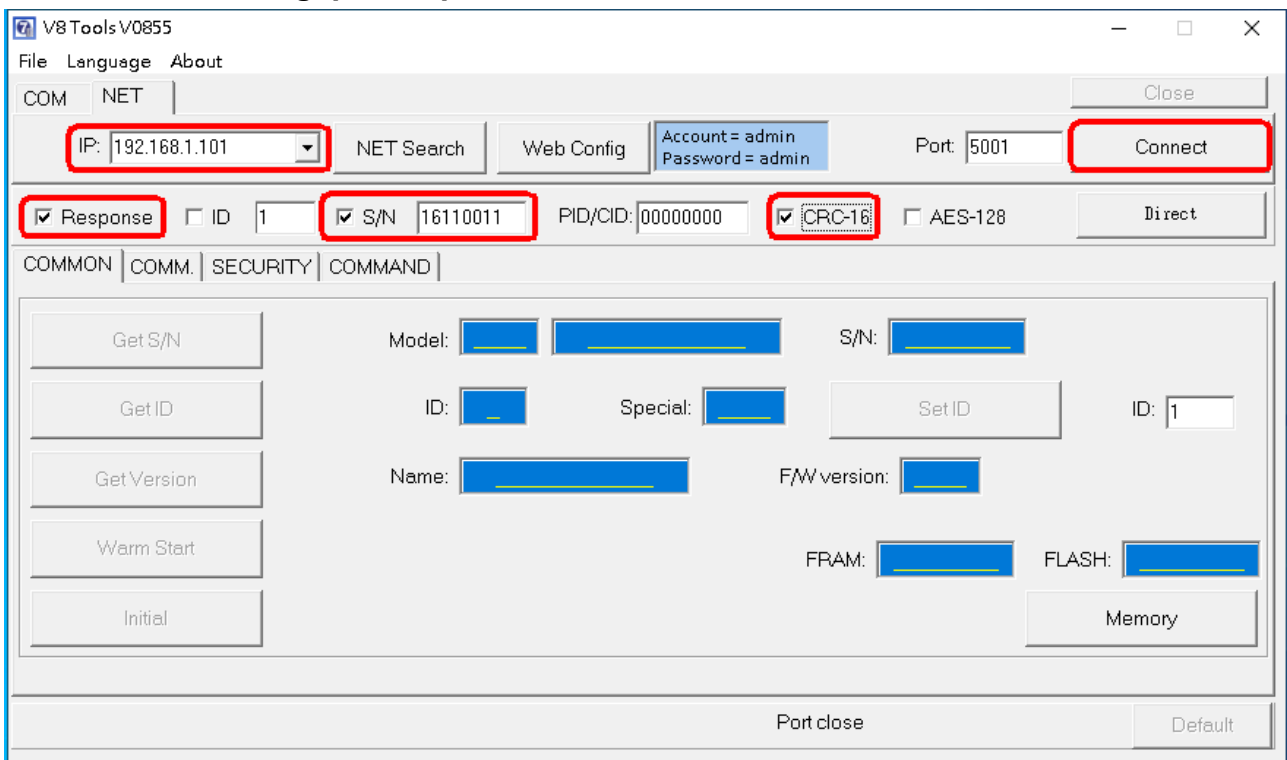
V8 Tools V0855

File Language About

COM NET

Close

IP: 192.168.1.101

NET Search

Web Config

Account = admin
Password = admin

Port: 5001

Connect

☑ Response ☐ ID 1 ☑ S/N 16110011 PID/CID: 00000000 ☑ CRC-16 ☐ AES-128

Direct

COMMON | COMM. | SECURITY | COMMAND

Get S/N

Model:

S/N:

Get ID

ID:

Special:

Set ID

ID: 1

Get Version

Name:

F/W version:

Warm Start

FRAM:

FLASH:

Initial

Memory

Port close

Default